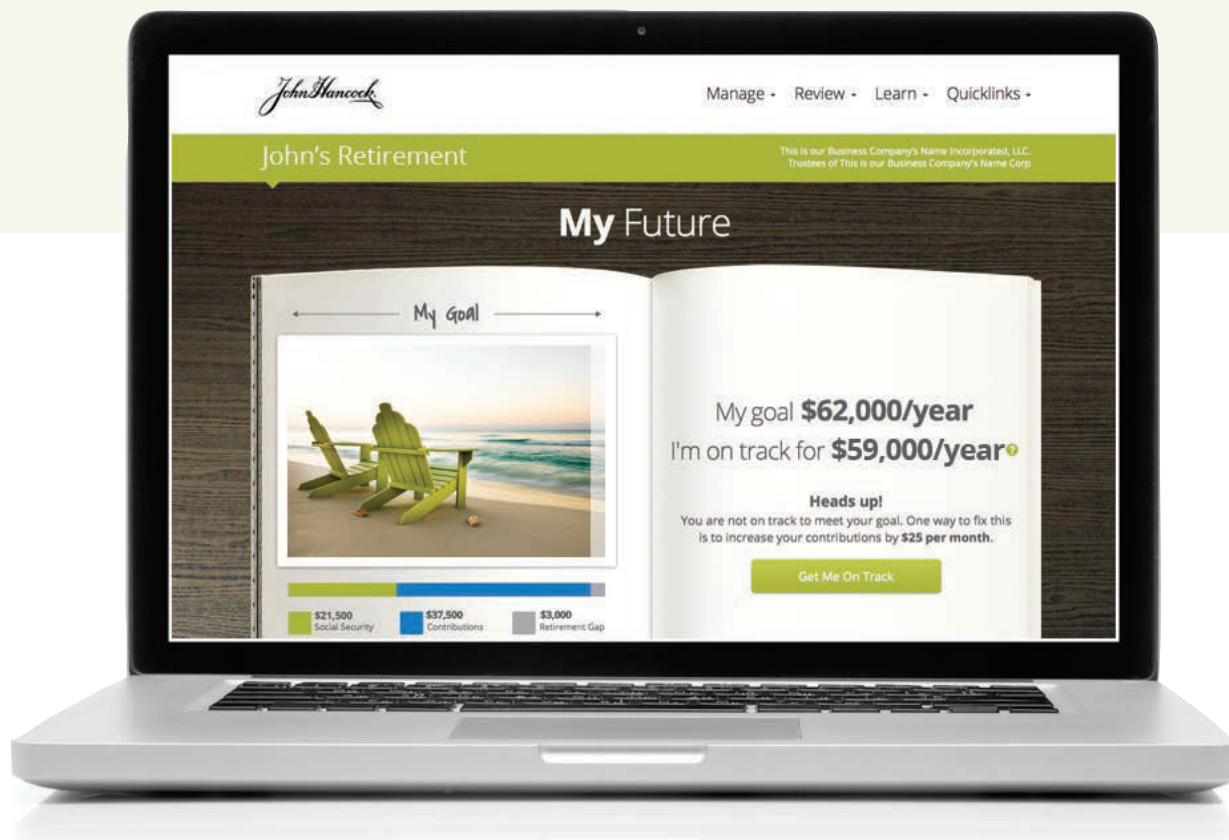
John Hancock

Manage - Review - Learn - Quicklinks -

John's Retirement

This is our Business Company's Name Incorporated, LLC.
Trustees of This is our Business Company's Name Corp

**My** Future

My Goal

My goal **$62,000/year**

I'm on track for **$59,000/year**

**Heads up!**

You are not on track to meet your goal. One way to fix this is to increase your contributions by **$25 per month.**

Get Me On Track

$21,500
Social Security

$37,500
Contributions

$3,000
Retirement Gap